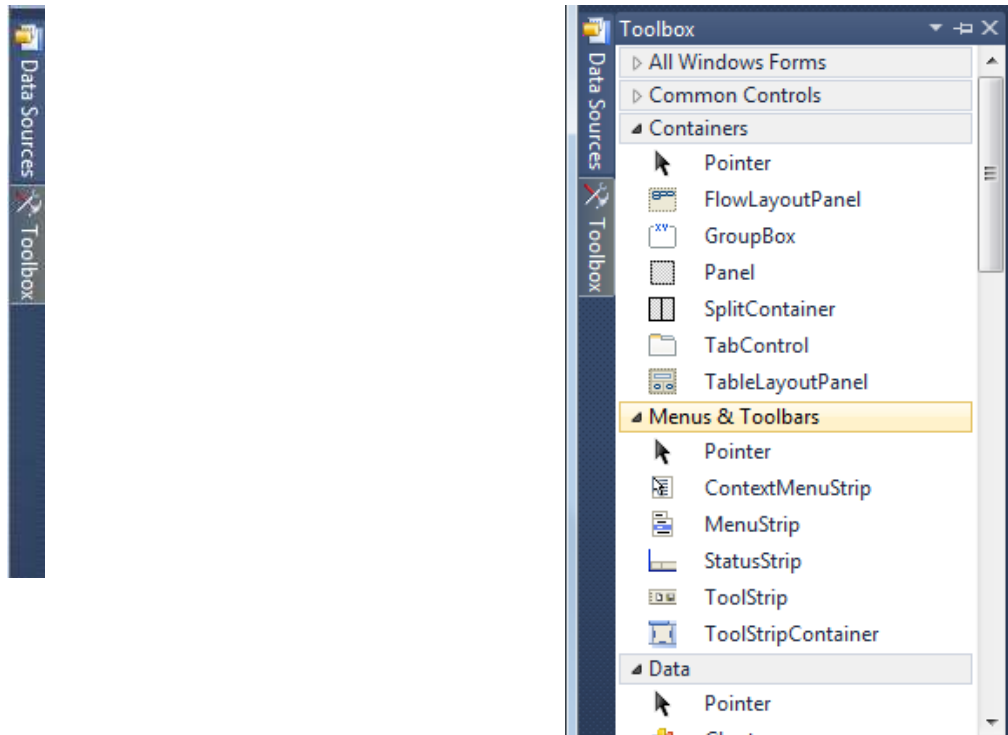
Data Sources
Toolbox

Data Sources
Toolbox

Toolbox
▷ All Windows Forms
▷ Common Controls
◢ Containers
Pointer
FlowLayoutPanel
GroupBox
Panel
SplitContainer
TabControl
TableLayoutPanel
◢ Menus & Toolbars
Pointer
ContextMenuStrip
MenuStrip
StatusStrip
ToolStrip
ToolStripContainer
◢ Data
Pointer
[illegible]